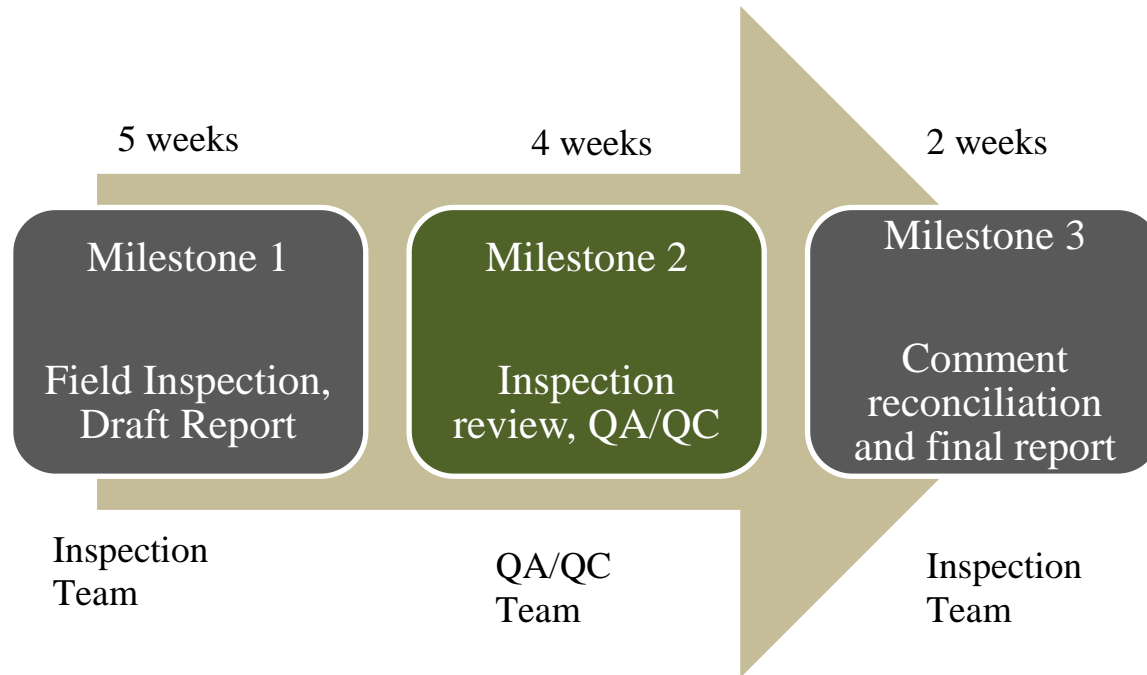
5 weeks

Milestone 1

Field Inspection, Draft Report

Inspection Team

4 weeks

Milestone 2

Inspection review, QA/QC

QA/QC Team

2 weeks

Milestone 3

Comment reconciliation and final report

Inspection Team